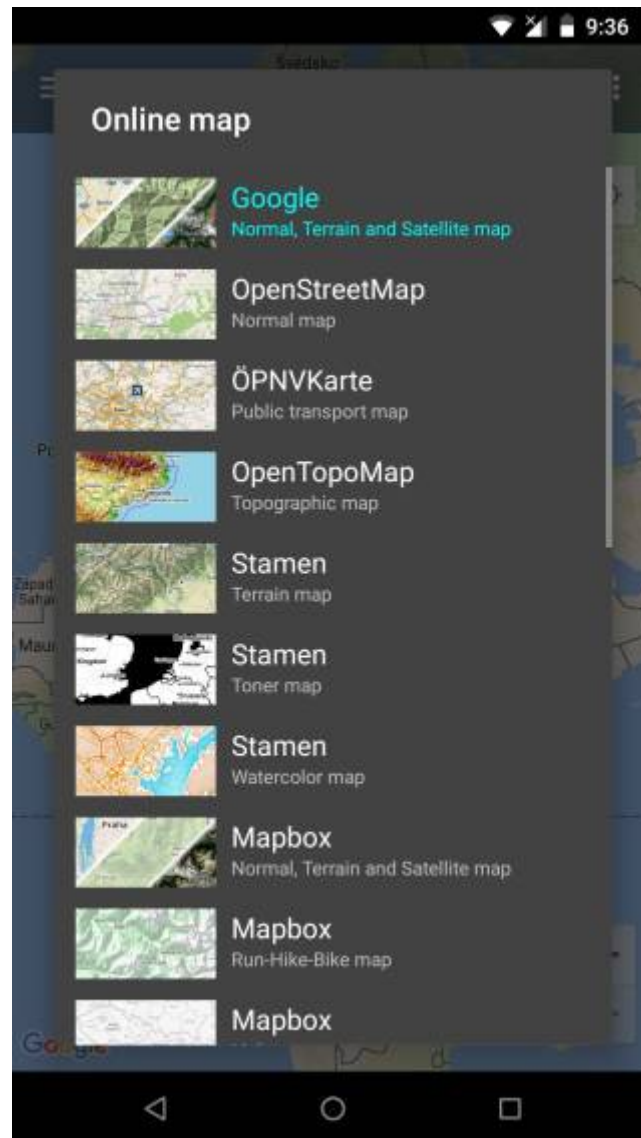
9:36

Švédsko

Online map

Google
Normal, Terrain and Satellite map

OpenStreetMap
Normal map

ÖPNVKarte
Public transport map

OpenTopoMap
Topographic map

Stamen
Terrain map

Stamen
Toner map

Stamen
Watercolor map

Mapbox
Normal, Terrain and Satellite map

Mapbox
Run-Hike-Bike map

Mapbox

Google